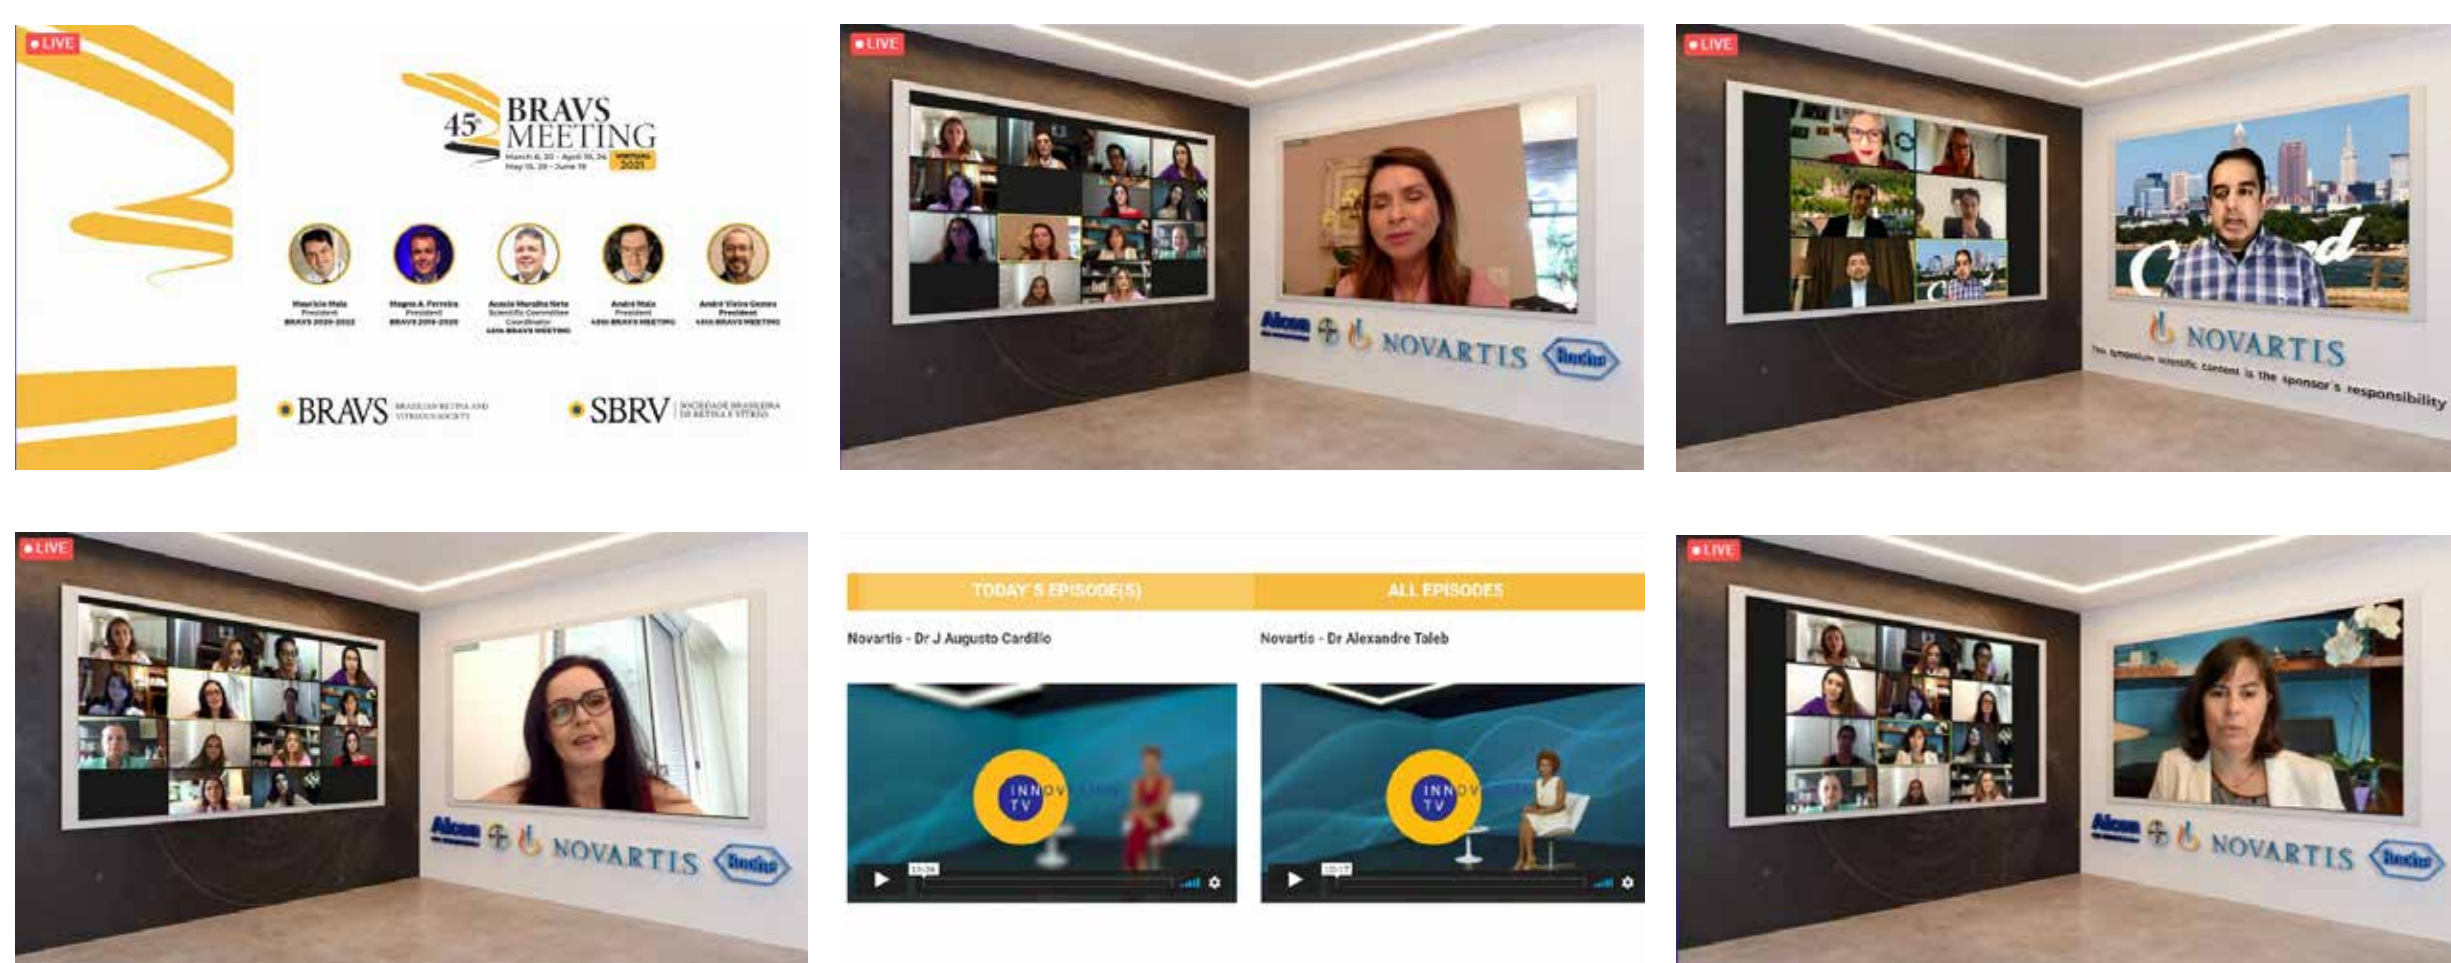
LIVE

45º BRAVS MEETING

March 6, 20 - April 10, 24 May 15, 29 - June 19 VIRTUAL 2021

Mauricio Maia President BRAVS 2020-2022

Magno A. Ferreira President BRAVS 2018-2020

Acacio Muralha Neto Scientific Committee Coordinator 45th BRAVS MEETING

André Maia President 45th BRAVS MEETING

André Vieira Gomes President 45th BRAVS MEETING

BRAVS BRAZILIAN RETINA AND VITREOUS SOCIETY

SBRV SOCIEDADE BRASILEIRA DE RETINA E VÍTREO

LIVE

Alcon NOVARTIS Roche

LIVE

NOVARTIS

This symposium scientific content is the sponsor's responsibility

LIVE

Alcon NOVARTIS Roche

TODAY'S EPISODE(S)

ALL EPISODES

Novartis - Dr J Augusto Cardillo

Novartis - Dr Alexandre Taleb

INNOV TV

INNOV TV

LIVE

Alcon NOVARTIS Roche